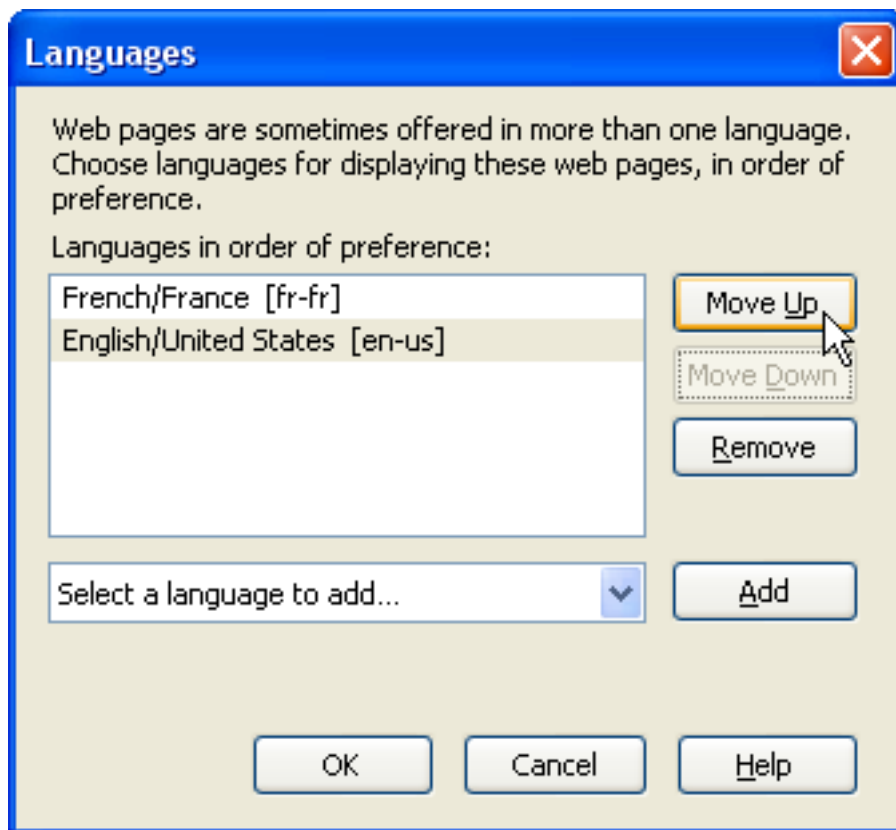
Languages

Web pages are sometimes offered in more than one language. Choose languages for displaying these web pages, in order of preference.

Languages in order of preference:

French/France [fr-fr]
English/United States [en-us]

Move Up
Move Down
Remove

Select a language to add...

Add

OK
Cancel
Help